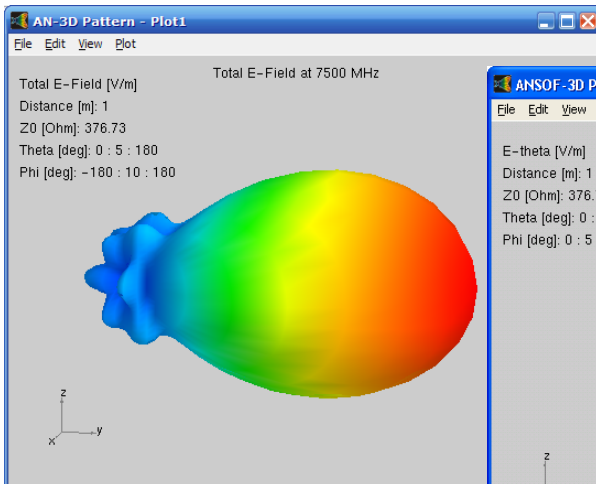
AN-3D Pattern - Plot1

File Edit View Plot

Total E-Field at 7500 MHz

Total E-Field [V/m]
Distance [m]: 1
Z0 [Ohm]: 376.73
Theta [deg]: 0 : 5 : 180
Phi [deg]: -180 : 10 : 180

z
x
y

ANSOF-3D P

File Edit View

E-theta [V/m]
Distance [m]: 1
Z0 [Ohm]: 376.
Theta [deg]: 0 :
Phi [deg]: 0 : 5

z